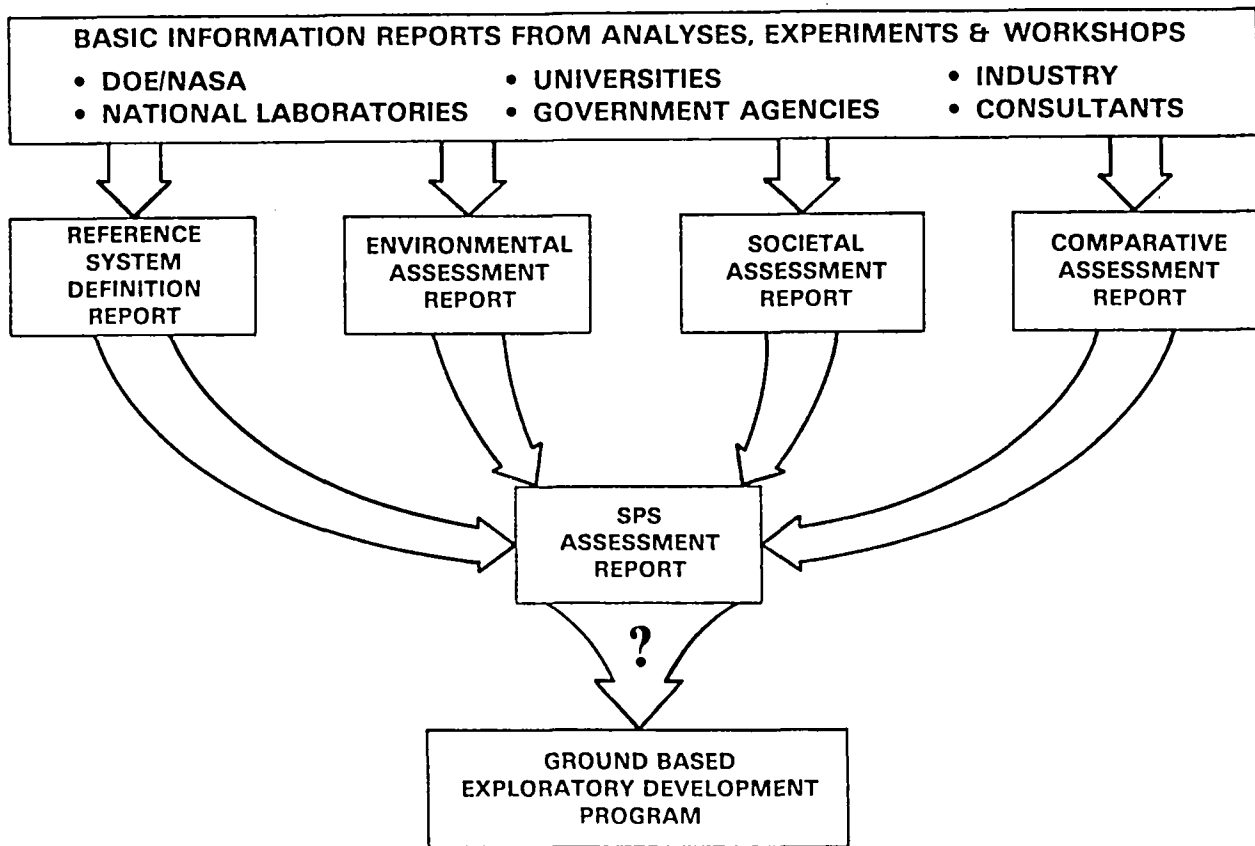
BASIC INFORMATION REPORTS FROM ANALYSES, EXPERIMENTS & WORKSHOPS

• DOE/NASA
• NATIONAL LABORATORIES

• UNIVERSITIES
• GOVERNMENT AGENCIES

• INDUSTRY
• CONSULTANTS

REFERENCE SYSTEM DEFINITION REPORT

ENVIRONMENTAL ASSESSMENT REPORT

SOCIETAL ASSESSMENT REPORT

COMPARATIVE ASSESSMENT REPORT

SPS ASSESSMENT REPORT

?

GROUND BASED EXPLORATORY DEVELOPMENT PROGRAM